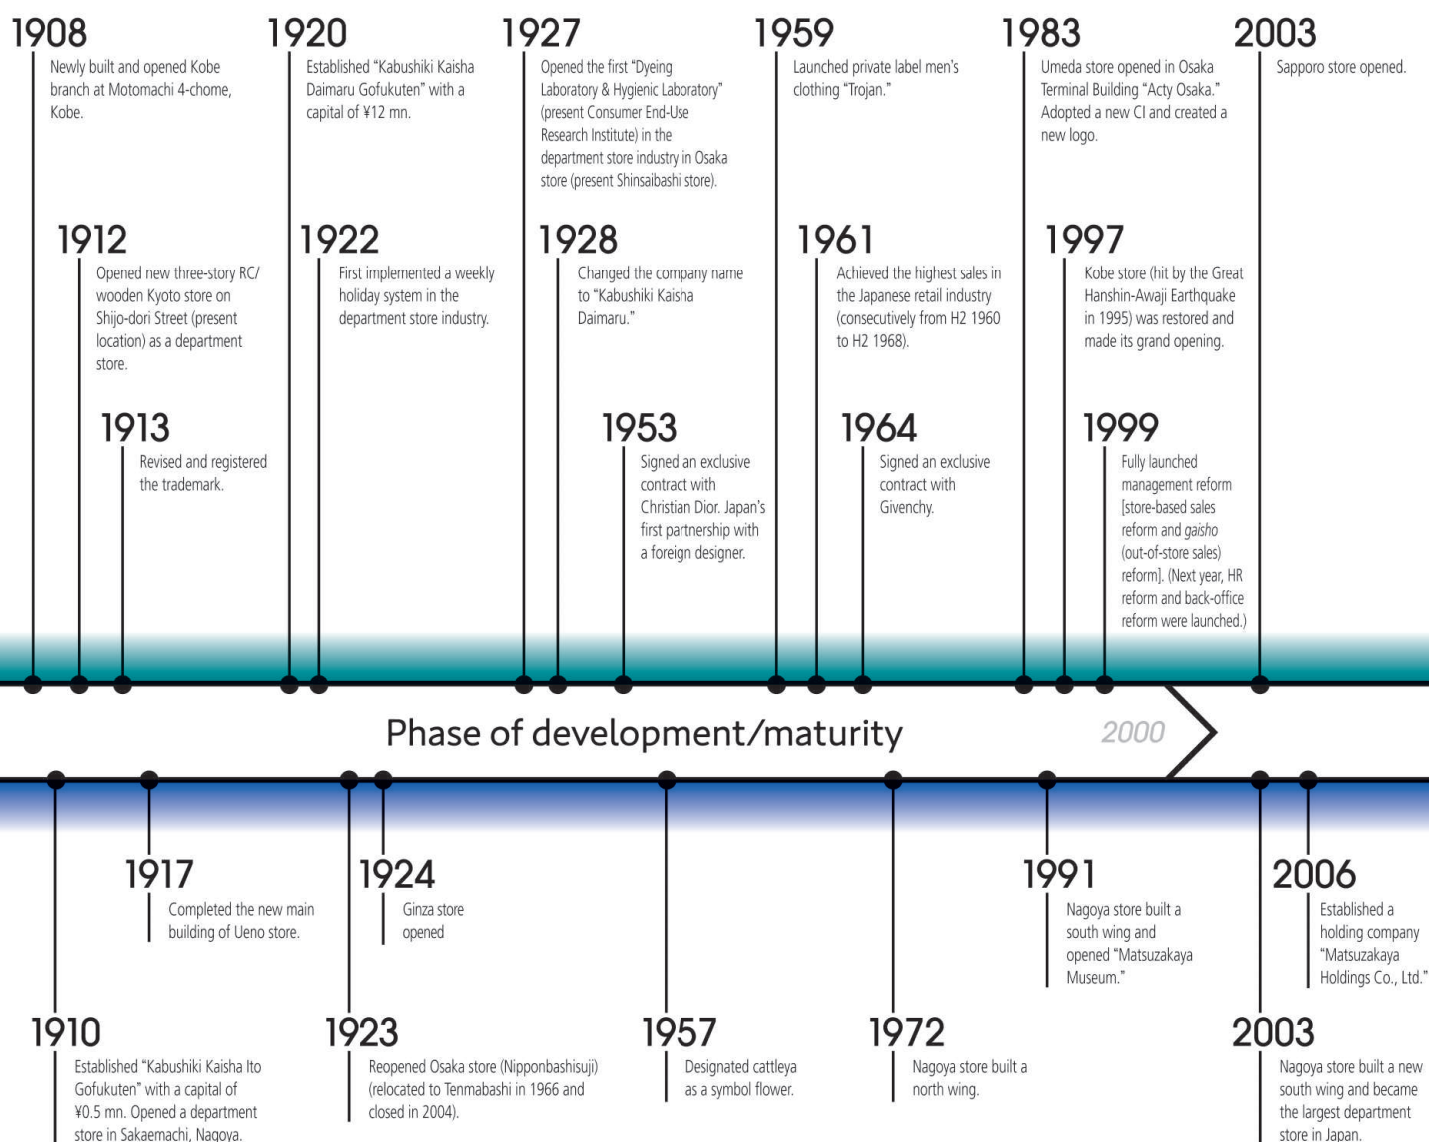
1908
Newly built and opened Kobe branch at Motomachi 4-chome, Kobe.

1912
Opened new three-story RC/ wooden Kyoto store on Shijo-dori Street (present location) as a department store.

1913
Revised and registered the trademark.

1920
Established "Kabushiki Kaisha Daimaru Gofukuten" with a capital of ¥12 mn.

1922
First implemented a weekly holiday system in the department store industry.

1927
Opened the first "Dyeing Laboratory & Hygienic Laboratory" (present Consumer End-Use Research Institute) in the department store industry in Osaka store (present Shinsaibashi store).

1928
Changed the company name to "Kabushiki Kaisha Daimaru."

1953
Signed an exclusive contract with Christian Dior. Japan's first partnership with a foreign designer.

1959
Launched private label men's clothing "Trojan."

1961
Achieved the highest sales in the Japanese retail industry (consecutively from H2 1960 to H2 1968).

1964
Signed an exclusive contract with Givenchy.

1983
Umeda store opened in Osaka Terminal Building "Acty Osaka." Adopted a new CI and created a new logo.

1997
Kobe store (hit by the Great Hanshin-Awaji Earthquake in 1995) was restored and made its grand opening.

1999
Fully launched management reform [store-based sales reform and gaisho (out-of-store sales) reform]. (Next year, HR reform and back-office reform were launched.)

2003
Sapporo store opened.

Phase of development/maturity

2000

1917
Completed the new main building of Ueno store.

1924
Ginza store opened

1991
Nagoya store built a south wing and opened "Matsuzakaya Museum."

2006
Established a holding company "Matsuzakaya Holdings Co., Ltd."

1910
Established "Kabushiki Kaisha Ito Gofukuten" with a capital of ¥0.5 mn. Opened a department store in Sakaemachi, Nagoya.

1923
Reopened Osaka store (Nipponbashisuji) (relocated to Tenmabashi in 1966 and closed in 2004).

1957
Designated cattleya as a symbol flower.

1972
Nagoya store built a north wing.

2003
Nagoya store built a new south wing and became the largest department store in Japan.